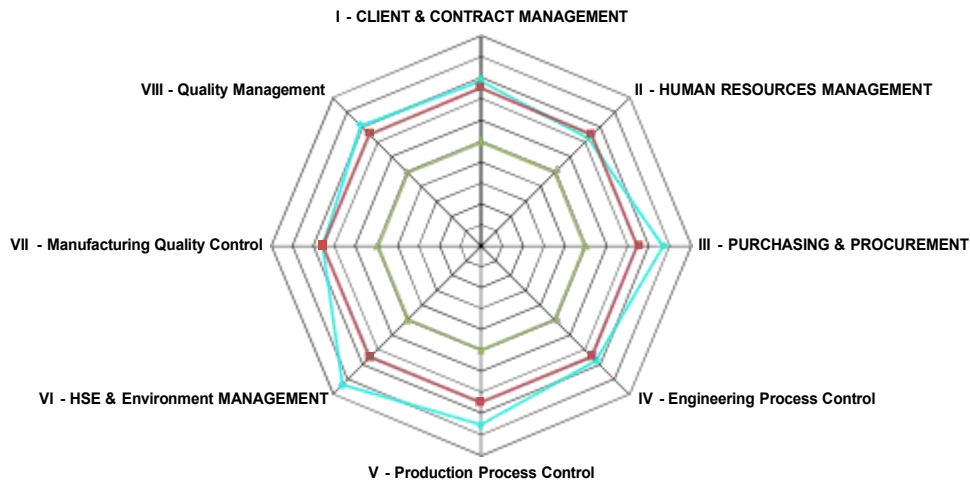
I - CLIENT & CONTRACT MANAGEMENT

II - HUMAN RESOURCES MANAGEMENT

III - PURCHASING & PROCUREMENT

IV - Engineering Process Control

V - Production Process Control

VI - HSE & Environment MANAGEMENT

VII - Manufacturing Quality Control

VIII - Quality Management